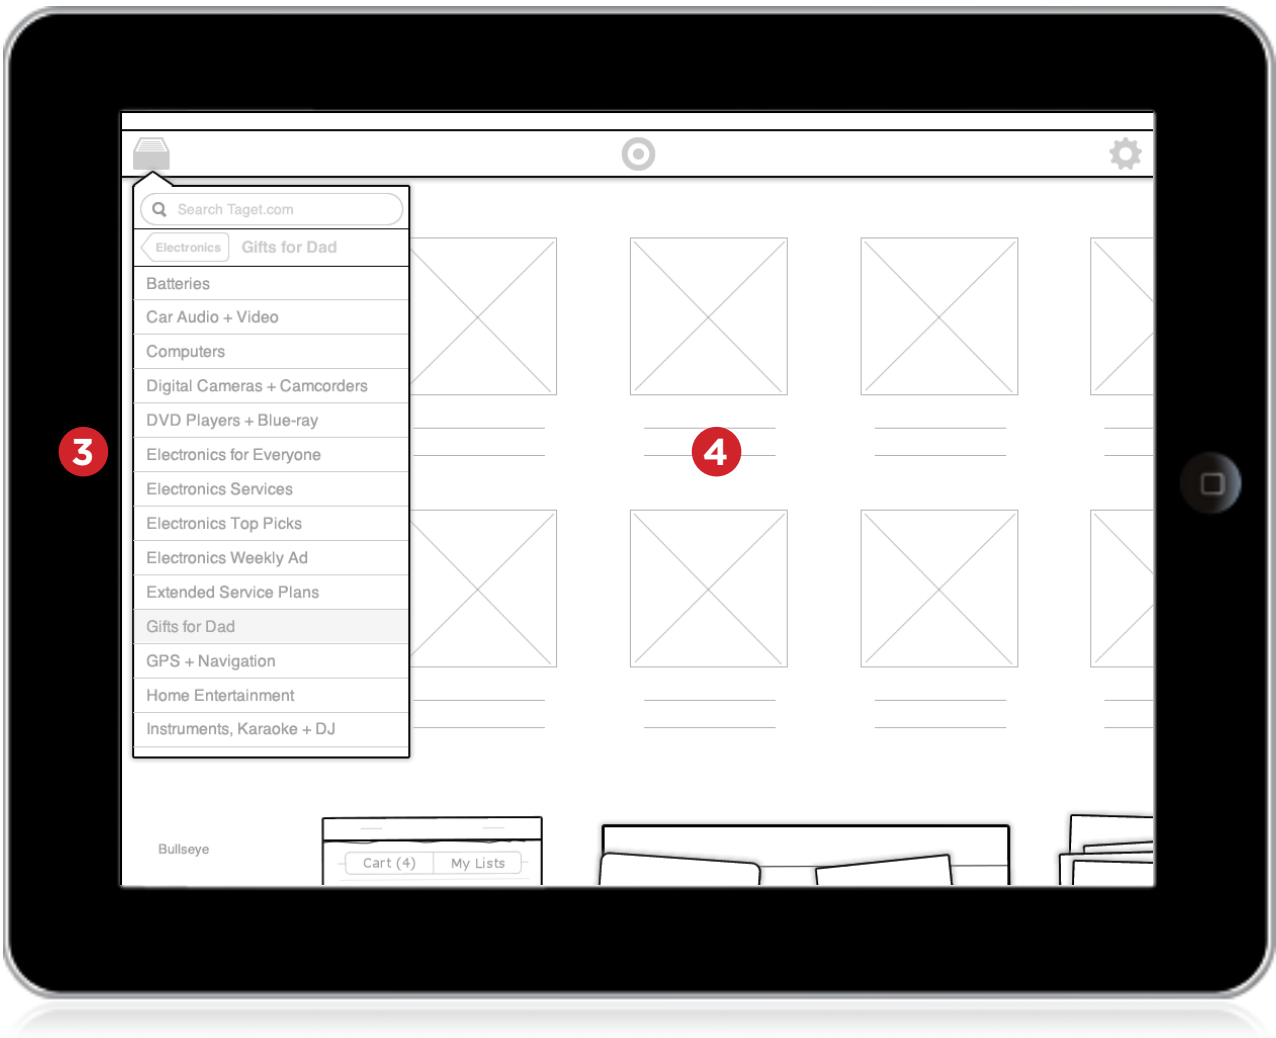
Search Taget.com

Electronics Gifts for Dad

Batteries

Car Audio + Video

Computers

Digital Cameras + Camcorders

DVD Players + Blue-ray

Electronics for Everyone

Electronics Services

Electronics Top Picks

Electronics Weekly Ad

Extended Service Plans

Gifts for Dad

GPS + Navigation

Home Entertainment

Instruments, Karaoke + DJ

3

4

Bullseye

Cart (4) My Lists